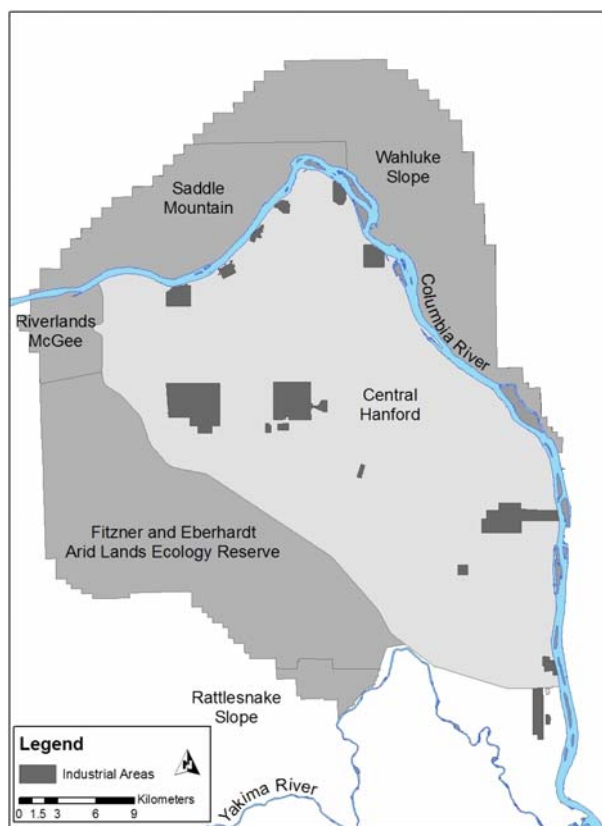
Saddle Mountain

Wahluke Slope

Columbia River

Riverlands McGee

Central Hanford

Fitzner and Eberhardt Arid Lands Ecology Reserve

Rattlesnake Slope

Yakima River

Legend

Industrial Areas

N

0 1.5 3 6 9 Kilometers